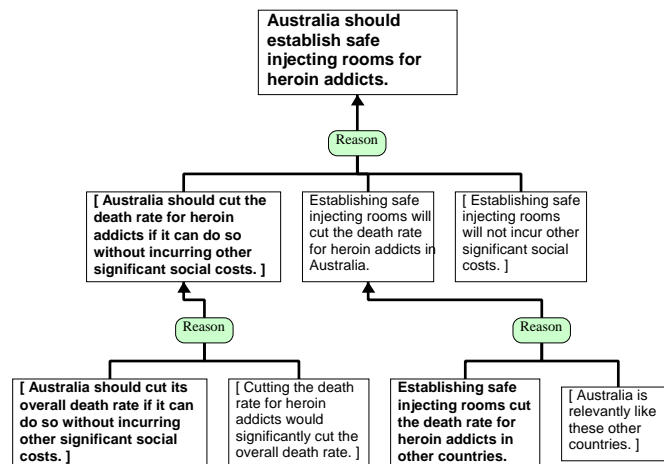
Australia should establish safe injecting rooms for heroin addicts.

Reason

[ Australia should cut the death rate for heroin addicts if it can do so without incurring other significant social costs. ]

Establishing safe injecting rooms will cut the death rate for heroin addicts in Australia.

[ Establishing safe injecting rooms will not incur other significant social costs. ]

Reason

[ Australia should cut its overall death rate if it can do so without incurring other significant social costs. ]

[ Cutting the death rate for heroin addicts would significantly cut the overall death rate. ]

Reason

Establishing safe injecting rooms cut the death rate for heroin addicts in other countries.

[ Australia is relevantly like these other countries. ]